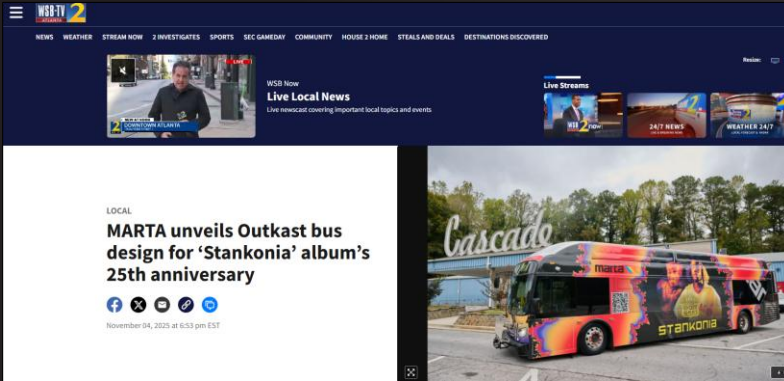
WSB-TV 2 ATLANTA

NEWS WEATHER STREAM NOW 2 INVESTIGATES SPORTS SEC GAMEDAY COMMUNITY HOUSE 2 HOME STEALS AND DEALS DESTINATIONS DISCOVERED

LIVE

DOWNTOWN ATLANTA

WSB Now
Live Local News
Live newscast covering important local topics and events

Resize:

Live Streams

WSB 2 now

24/7 NEWS

WEATHER 24/7

LOCAL

MARTA unveils Outkast bus design for 'Stankonia' album's 25th anniversary

November 04, 2025 at 6:53 pm EST

Cascade

marta

Stankonia